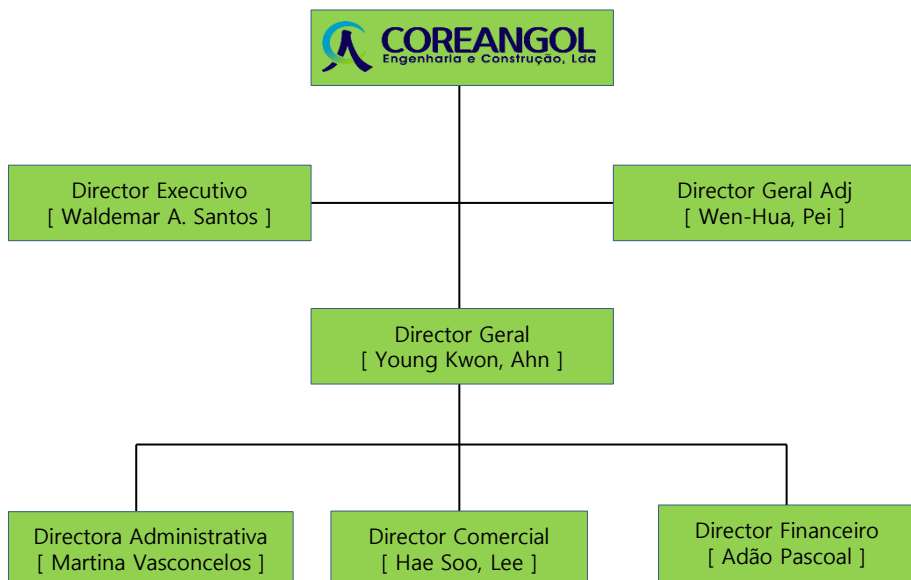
COREANGOL
Engenharia e Construção, Lda

Director Executivo
[ Waldemar A. Santos ]

Director Geral Adj
[ Wen-Hua, Pei ]

Director Geral
[ Young Kwon, Ahn ]

Directora Administrativa
[ Martina Vasconcelos ]

Director Comercial
[ Hae Soo, Lee ]

Director Financeiro
[ Adão Pascoal ]